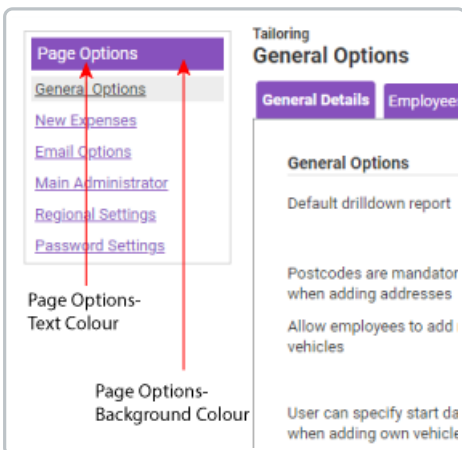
Page Options

General Options

New Expenses

Email Options

Main Administrator

Regional Settings

Password Settings

Page Options-
Text Colour

Page Options-
Background Colour

Tailoring

General Options

General Details

Employee

General Options

Default drilldown report

Postcodes are mandator
when adding addresses

Allow employees to add
vehicles

User can specify start da
when adding own vehicle